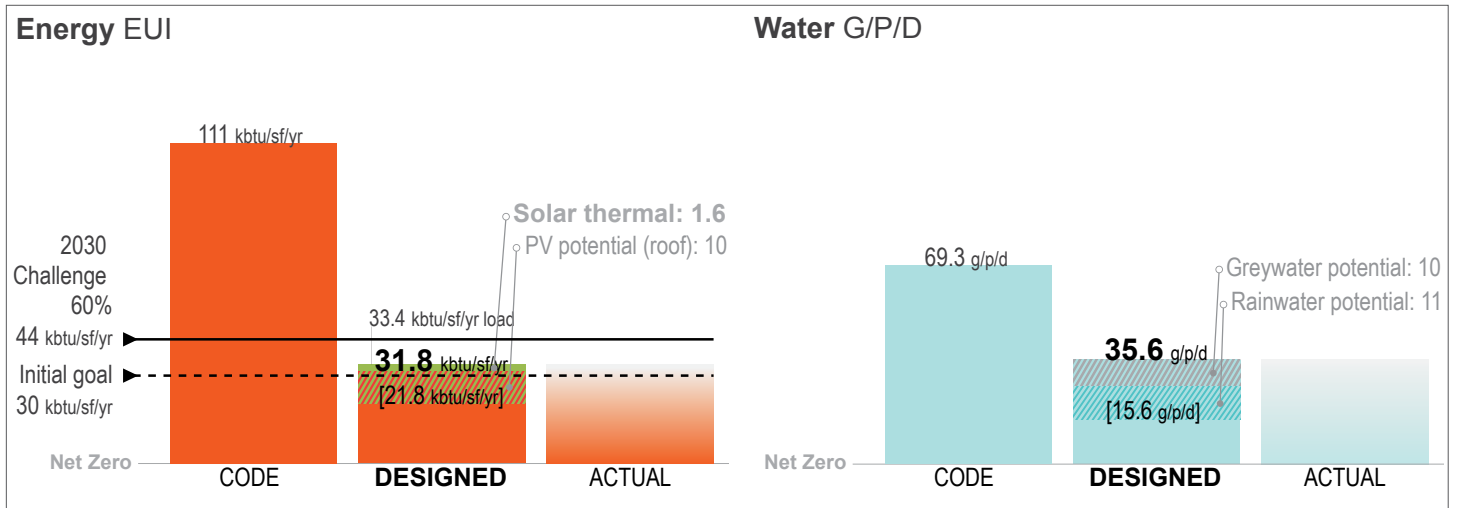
**Energy** EUI

111 kbtu/sf/yr

**Solar thermal: 1.6**
PV potential (roof): 10

2030 Challenge 60%
44 kbtu/sf/yr

33.4 kbtu/sf/yr load
**31.8** kbtu/sf/yr
[21.8 kbtu/sf/yr]

Initial goal
30 kbtu/sf/yr

Net Zero

CODE **DESIGNED** ACTUAL

**Water** G/P/D

69.3 g/p/d

Greywater potential: 10
Rainwater potential: 11

**35.6** g/p/d
[15.6 g/p/d]

Net Zero

CODE **DESIGNED** ACTUAL